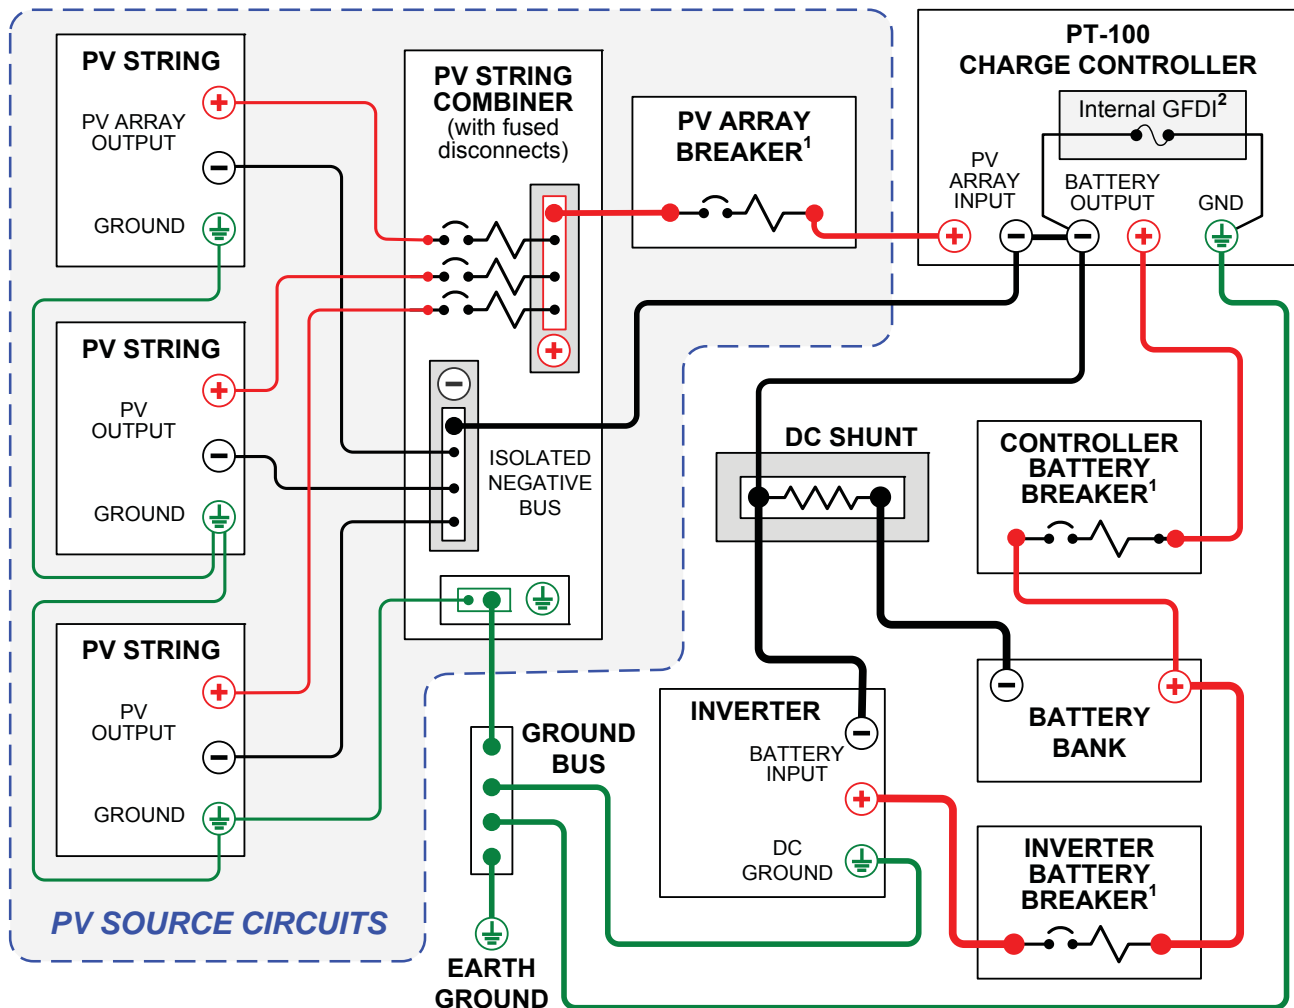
PV STRING
PV ARRAY OUTPUT
GROUND

PV STRING
PV OUTPUT
GROUND

PV STRING
PV OUTPUT
GROUND

PV SOURCE CIRCUITS

PV STRING COMBINER
(with fused disconnects)

ISOLATED NEGATIVE BUS

PV ARRAY BREAKER$^1$

PT-100
CHARGE CONTROLLER
Internal GFDI$^2$
PV ARRAY INPUT
BATTERY OUTPUT
GND

DC SHUNT

CONTROLLER BATTERY BREAKER$^1$

GROUND BUS

EARTH GROUND

INVERTER
BATTERY INPUT
DC GROUND

BATTERY BANK

INVERTER BATTERY BREAKER$^1$